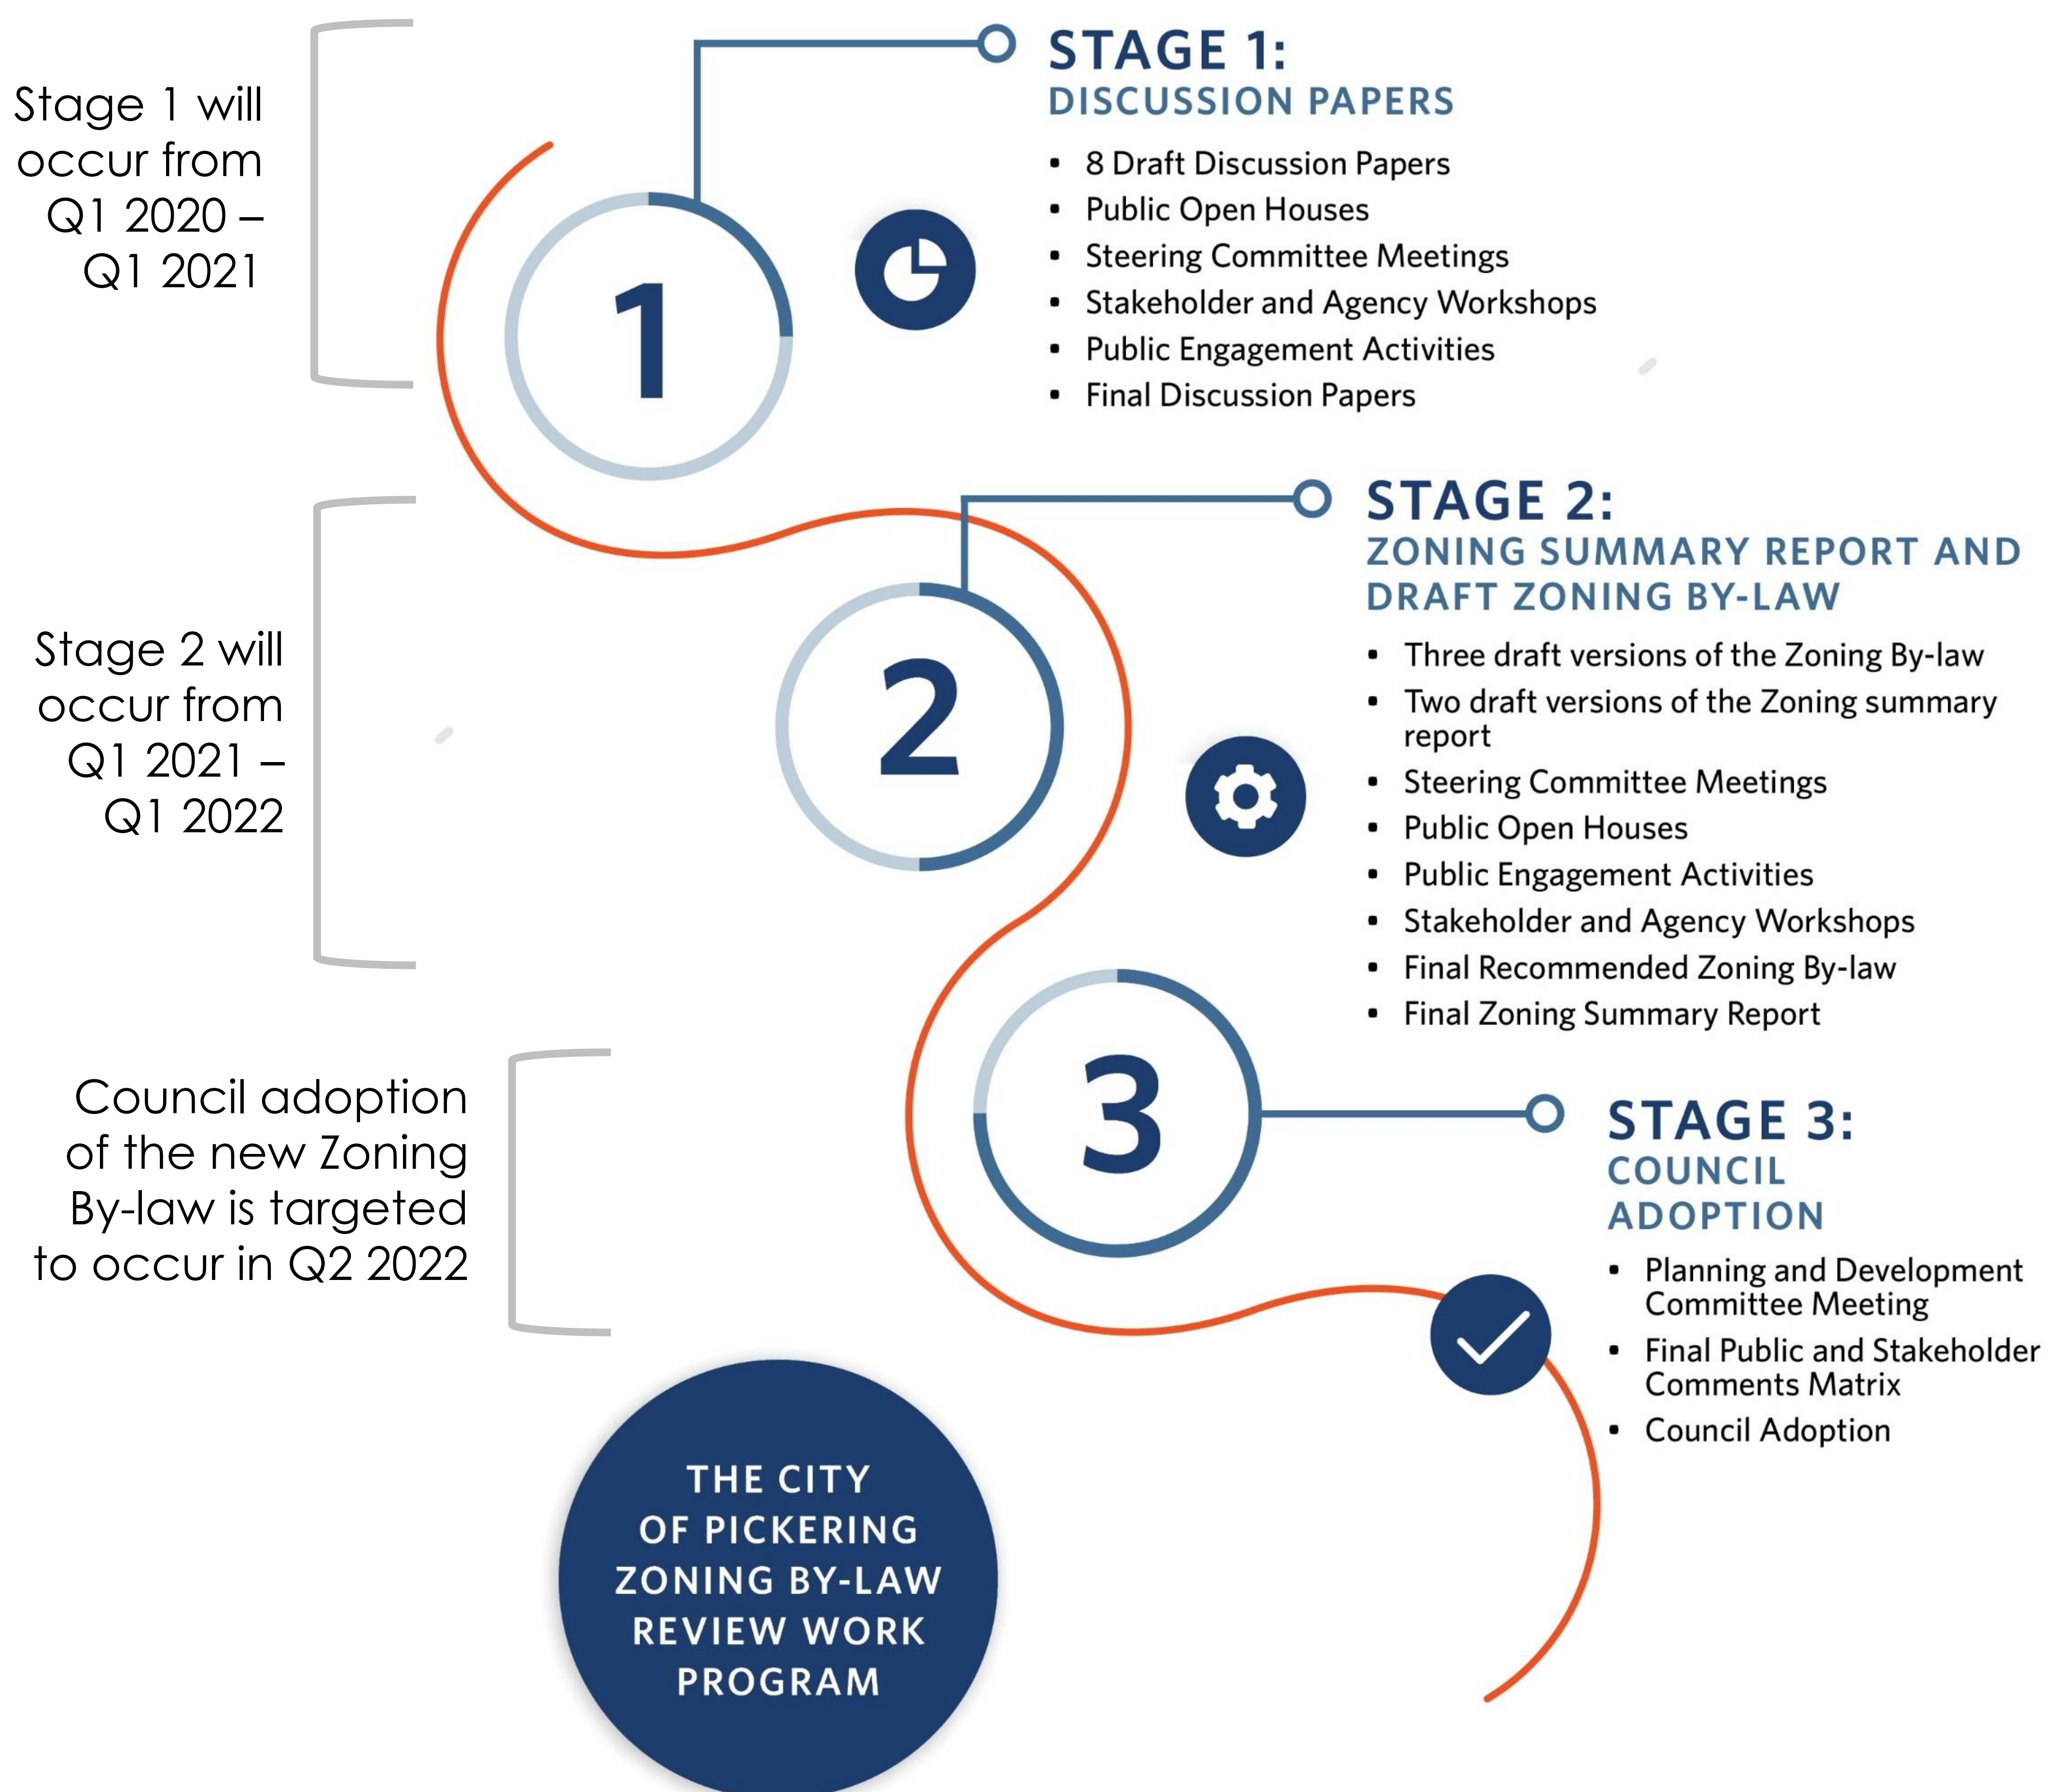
Stage 1 will occur from Q1 2020 – Q1 2021

1

STAGE 1:
DISCUSSION PAPERS

- 8 Draft Discussion Papers
- Public Open Houses
- Steering Committee Meetings
- Stakeholder and Agency Workshops
- Public Engagement Activities
- Final Discussion Papers

Stage 2 will occur from Q1 2021 – Q1 2022

2

STAGE 2:
ZONING SUMMARY REPORT AND DRAFT ZONING BY-LAW

- Three draft versions of the Zoning By-law
- Two draft versions of the Zoning summary report
- Steering Committee Meetings
- Public Open Houses
- Public Engagement Activities
- Stakeholder and Agency Workshops
- Final Recommended Zoning By-law
- Final Zoning Summary Report

Council adoption of the new Zoning By-law is targeted to occur in Q2 2022

3

STAGE 3:
COUNCIL ADOPTION

- Planning and Development Committee Meeting
- Final Public and Stakeholder Comments Matrix
- Council Adoption

THE CITY OF PICKERING ZONING BY-LAW REVIEW WORK PROGRAM